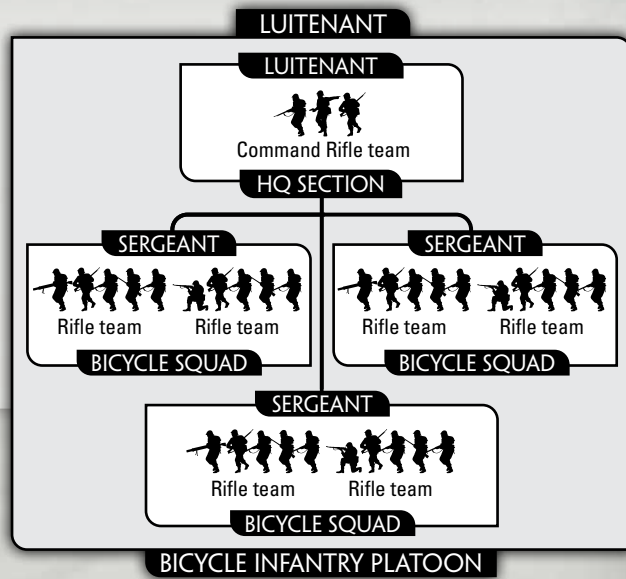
LUITENANT

LUITENANT

Command Rifle team

HQ SECTION

SERGEANT

Rifle team Rifle team

BICYCLE SQUAD

SERGEANT

Rifle team Rifle team

BICYCLE SQUAD

SERGEANT

Rifle team Rifle team

BICYCLE SQUAD

BICYCLE INFANTRY PLATOON